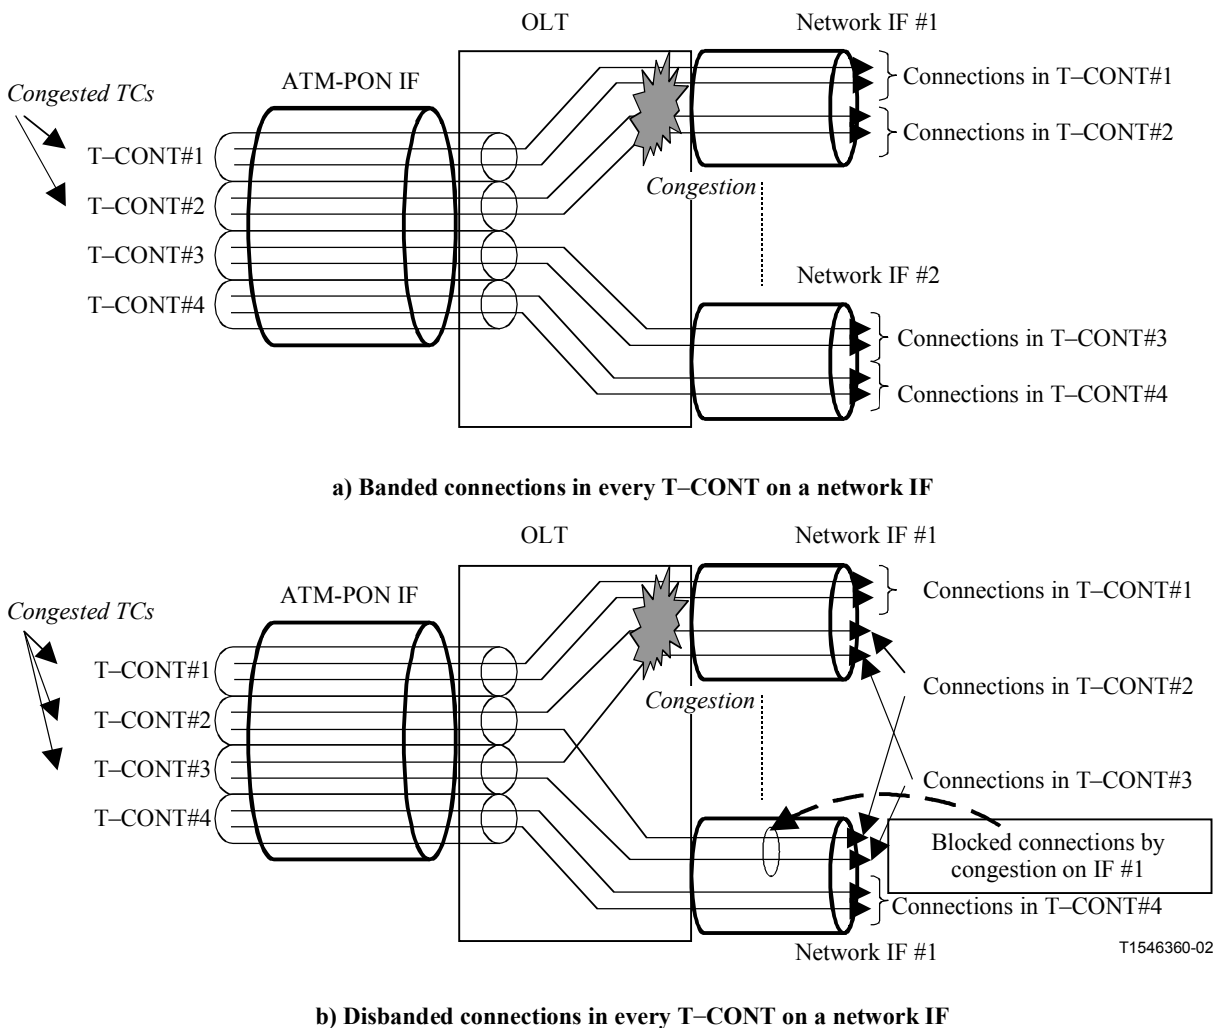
OLT

Network IF #1

ATM-PON IF

Congested TCs

T–CONT#1

T–CONT#2

T–CONT#3

T–CONT#4

Connections in T–CONT#1

Connections in T–CONT#2

Congestion

Network IF #2

Connections in T–CONT#3

Connections in T–CONT#4

a) Banded connections in every T–CONT on a network IF

OLT

Network IF #1

ATM-PON IF

Congested TCs

T–CONT#1

T–CONT#2

T–CONT#3

T–CONT#4

Connections in T–CONT#1

Connections in T–CONT#2

Congestion

Connections in T–CONT#3

Blocked connections by congestion on IF #1

Connections in T–CONT#4

Network IF #1

T1546360-02

b) Disbanded connections in every T–CONT on a network IF